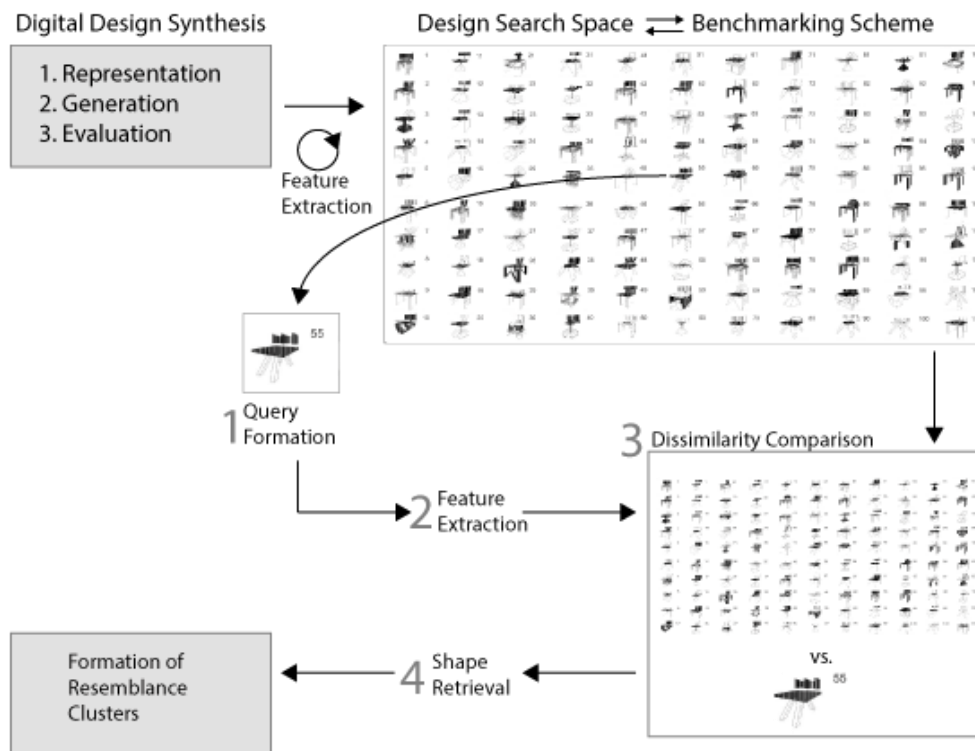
Digital Design Synthesis

1. Representation
2. Generation
3. Evaluation

Feature Extraction

Design Search Space ⇄ Benchmarking Scheme

55

1 Query Formation

2 Feature Extraction

3 Dissimilarity Comparison

vs.

55

4 Shape Retrieval

Formation of Resemblance Clusters